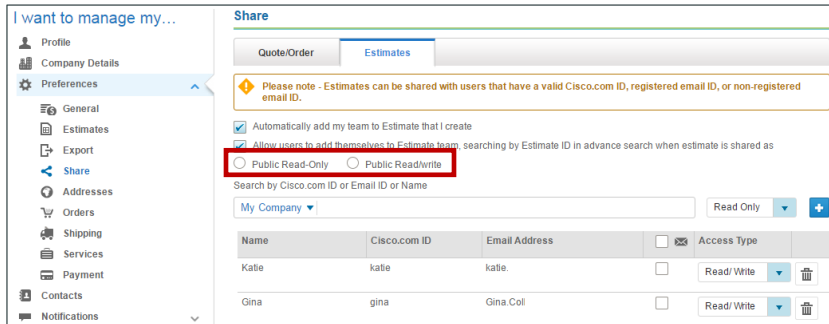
I want to manage my...

Profile
Company Details
Preferences
General
Estimates
Export
Share
Addresses
Orders
Shipping
Services
Payment
Contacts
Notifications

Share

Quote/Order
Estimates

Please note - Estimates can be shared with users that have a valid Cisco.com ID, registered email ID, or non-registered email ID.

Automatically add my team to Estimate that I create

Allow users to add themselves to Estimate team, searching by Estimate ID in advance search when estimate is shared as

Public Read-Only
Public Read/write

Search by Cisco.com ID or Email ID or Name

My Company ▾

Read Only

| Name | Cisco.com ID | Email Address | | Access Type | |
|---|---|---|---|---|---|
| Katie | katie | katie. | | Read/ Write | |
| Gina | gina | Gina.Coll | | Read/ Write | |